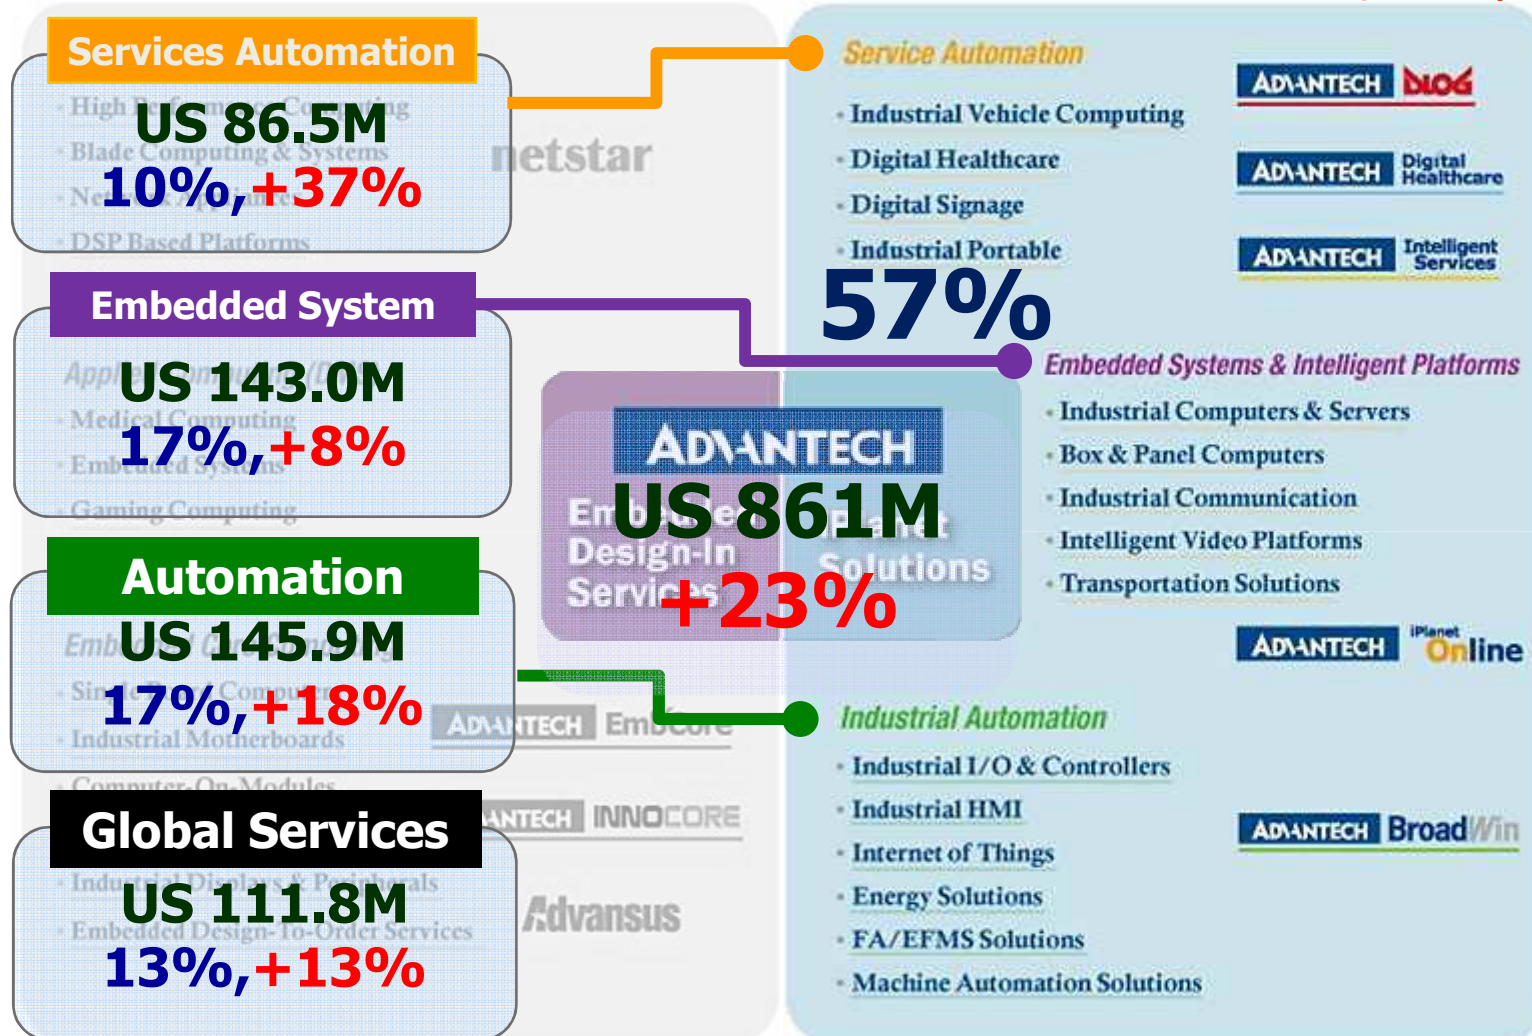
Services Automation
High Performance Computing
US 86.5M
Blade Computing & Systems
10%,+37%
DSP Based Platforms

netstar

Embedded System
US 143.0M
Medical Computing
17%,+8%
Embedded Systems
Gaming Computing

Automation
US 145.9M
17%,+18%
Industrial Motherboards
Computer-On-Modules

ADVANTECH EmbCore

Global Services
Industrial Displays & Peripherals
US 111.8M
Embedded Design-To-Order Services
13%,+13%

ADVANTECH INNOCORE

Advansus

ADVANTECH
US 861M
Embedded Design-In Services
Planet Solutions
+23%

Service Automation
· Industrial Vehicle Computing
· Digital Healthcare
· Digital Signage
· Industrial Portable

ADVANTECH DLOG
ADVANTECH Digital Healthcare
ADVANTECH Intelligent Services

57%

Embedded Systems & Intelligent Platforms
· Industrial Computers & Servers
· Box & Panel Computers
· Industrial Communication
· Intelligent Video Platforms
· Transportation Solutions

ADVANTECH iPlanet Online

Industrial Automation
· Industrial I/O & Controllers
· Industrial HMI
· Internet of Things
· Energy Solutions
· FA/EFMS Solutions
· Machine Automation Solutions

ADVANTECH BroadWin